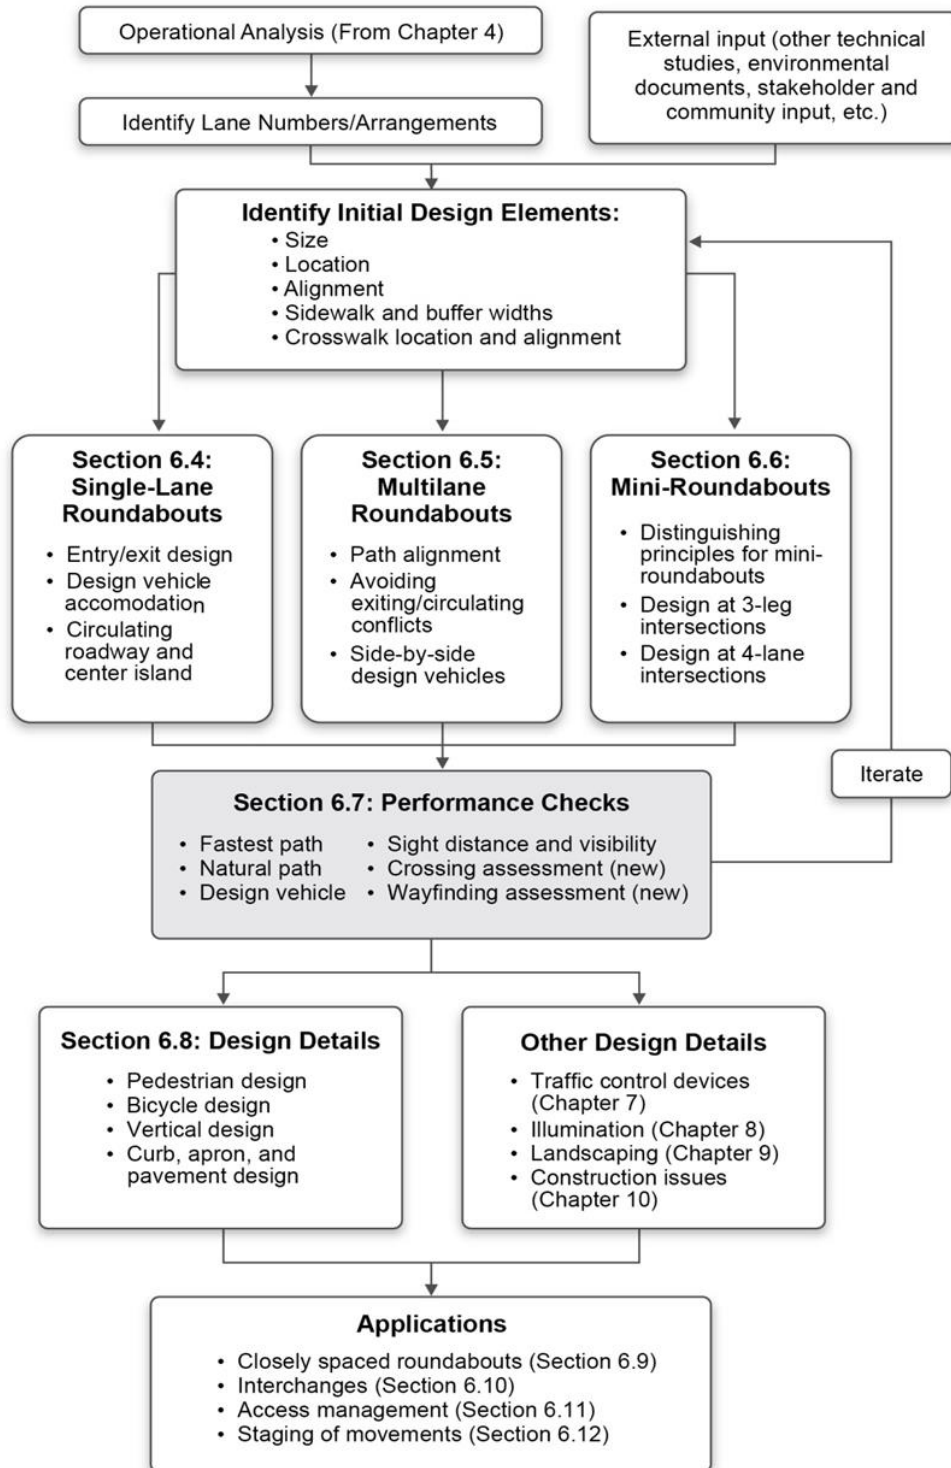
Operational Analysis (From Chapter 4)

Identify Lane Numbers/Arrangements

External input (other technical studies, environmental documents, stakeholder and community input, etc.)

**Identify Initial Design Elements:**
• Size
• Location
• Alignment
• Sidewalk and buffer widths
• Crosswalk location and alignment

**Section 6.4: Single-Lane Roundabouts**
• Entry/exit design
• Design vehicle accomodation
• Circulating roadway and center island

**Section 6.5: Multilane Roundabouts**
• Path alignment
• Avoiding exiting/circulating conflicts
• Side-by-side design vehicles

**Section 6.6: Mini-Roundabouts**
• Distinguishing principles for mini-roundabouts
• Design at 3-leg intersections
• Design at 4-lane intersections

Iterate

**Section 6.7: Performance Checks**
• Fastest path
• Natural path
• Design vehicle
• Sight distance and visibility
• Crossing assessment (new)
• Wayfinding assessment (new)

**Section 6.8: Design Details**
• Pedestrian design
• Bicycle design
• Vertical design
• Curb, apron, and pavement design

**Other Design Details**
• Traffic control devices (Chapter 7)
• Illumination (Chapter 8)
• Landscaping (Chapter 9)
• Construction issues (Chapter 10)

**Applications**
• Closely spaced roundabouts (Section 6.9)
• Interchanges (Section 6.10)
• Access management (Section 6.11)
• Staging of movements (Section 6.12)